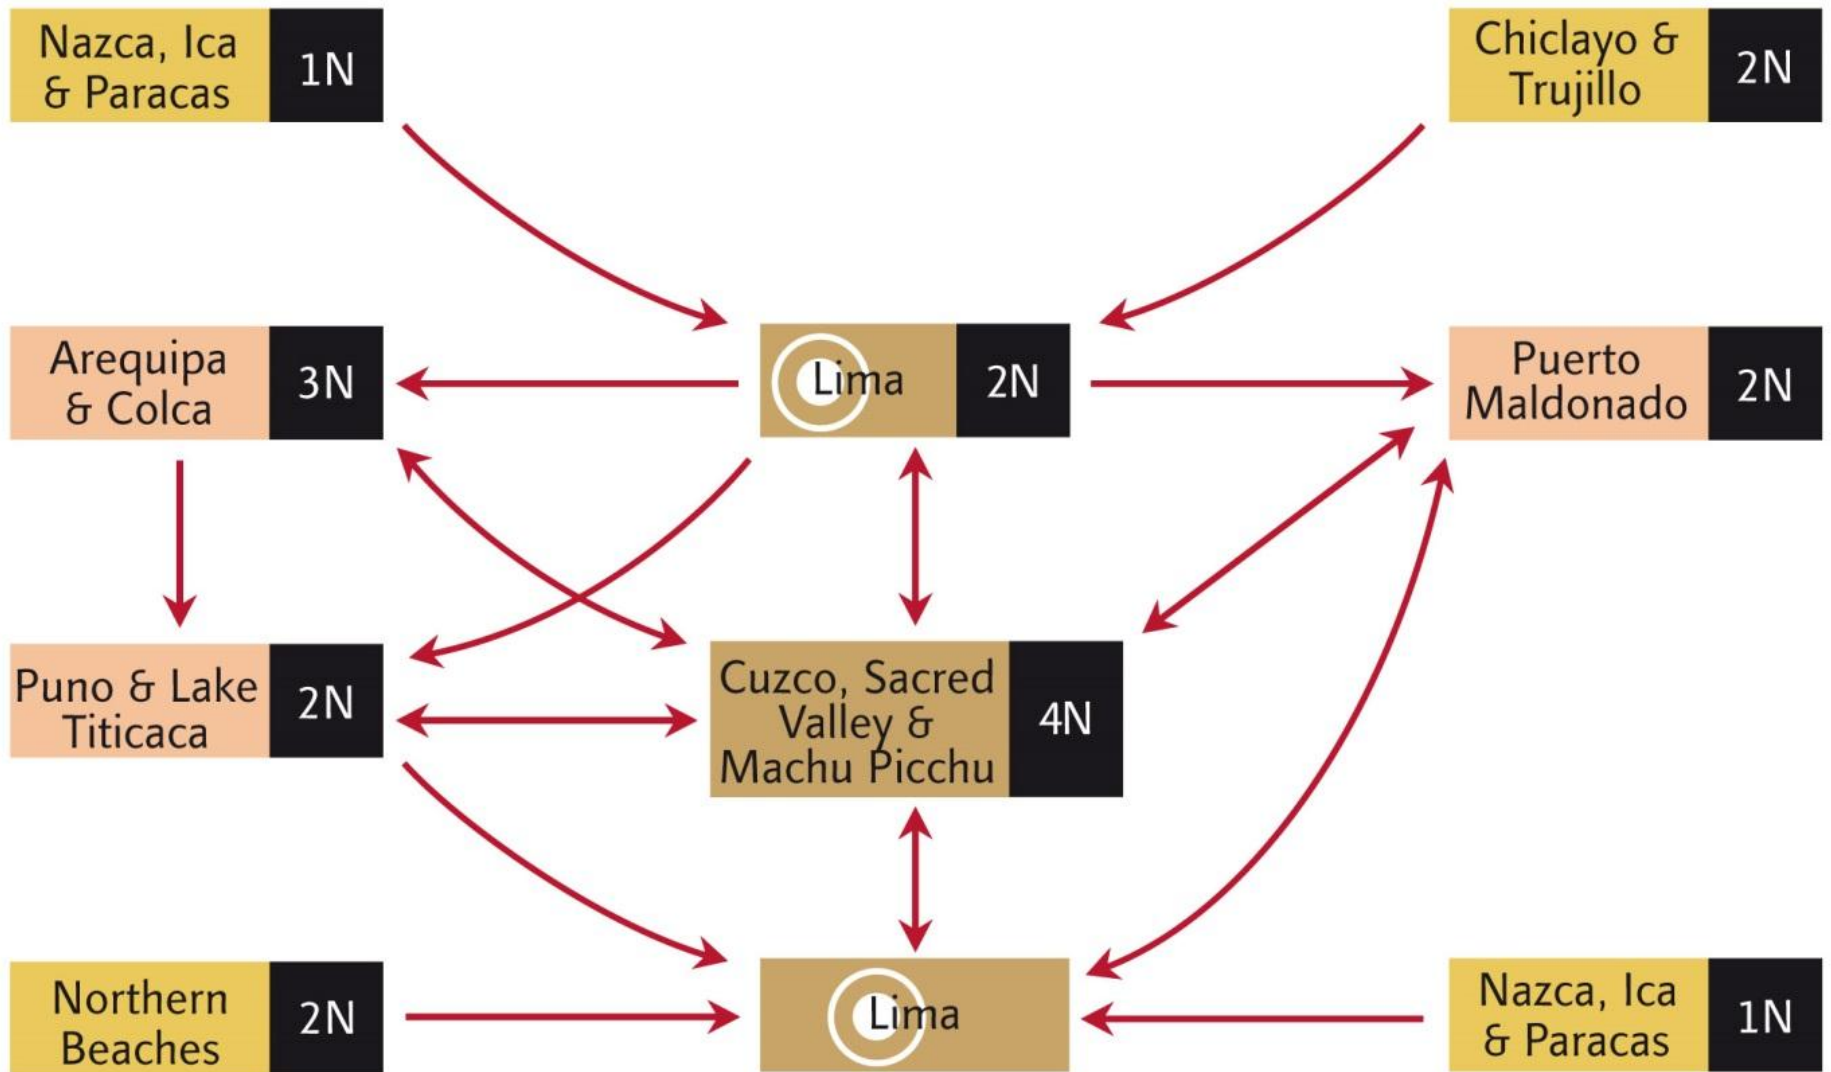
Nazca, Ica & Paracas 1N

Chiclayo & Trujillo 2N

Arequipa & Colca 3N

Lima 2N

Puerto Maldonado 2N

Puno & Lake Titicaca 2N

Cuzco, Sacred Valley & Machu Picchu 4N

Northern Beaches 2N

Lima

Nazca, Ica & Paracas 1N